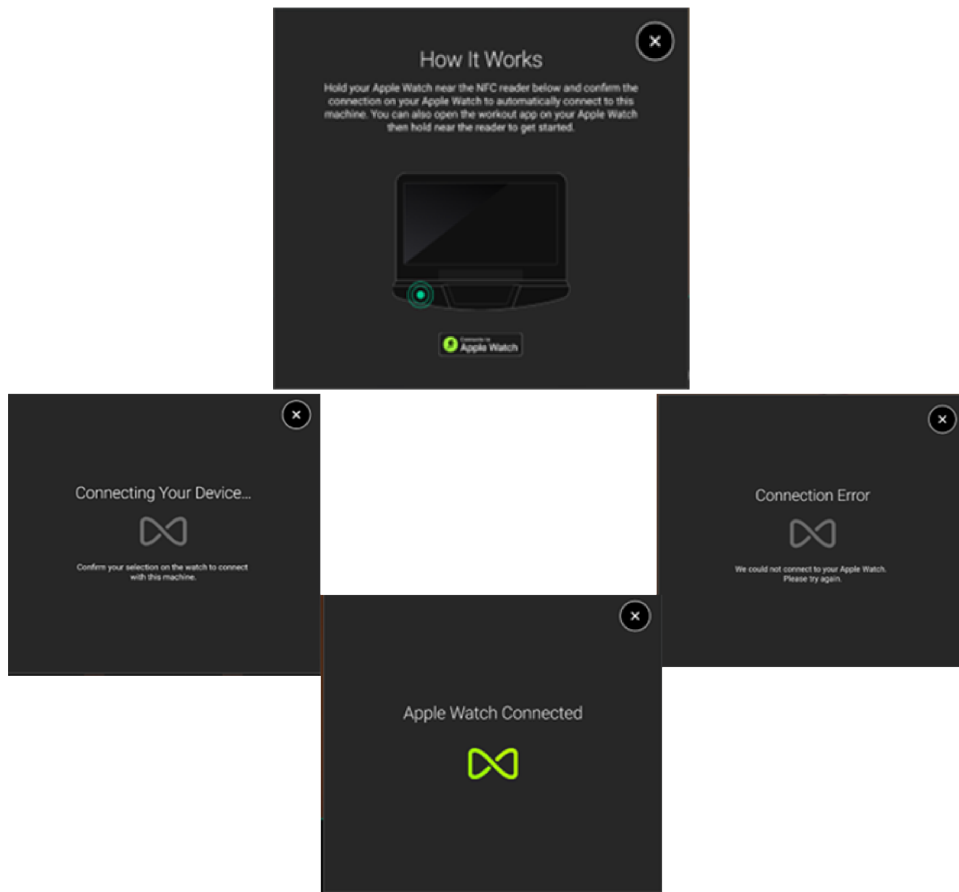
How It Works

Hold your Apple Watch near the NFC reader below and confirm the connection on your Apple Watch to automatically connect to this machine. You can also open the workout app on your Apple Watch then hold near the reader to get started.

Connects to Apple Watch

Connecting Your Device...

Confirm your selection on the watch to connect with this machine.

Connection Error

We could not connect to your Apple Watch. Please try again.

Apple Watch Connected